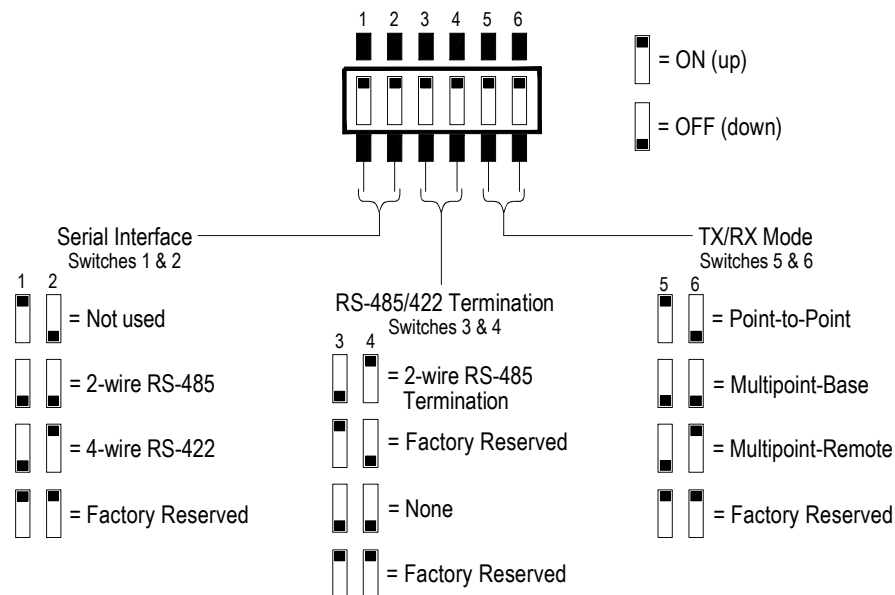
1 2 3 4 5 6

= ON (up)

= OFF (down)

Serial Interface
Switches 1 & 2

1 2

= Not used

= 2-wire RS-485

= 4-wire RS-422

= Factory Reserved

RS-485/422 Termination
Switches 3 & 4

3 4

= 2-wire RS-485 Termination

= Factory Reserved

= None

= Factory Reserved

TX/RX Mode
Switches 5 & 6

5 6

= Point-to-Point

= Multipoint-Base

= Multipoint-Remote

= Factory Reserved